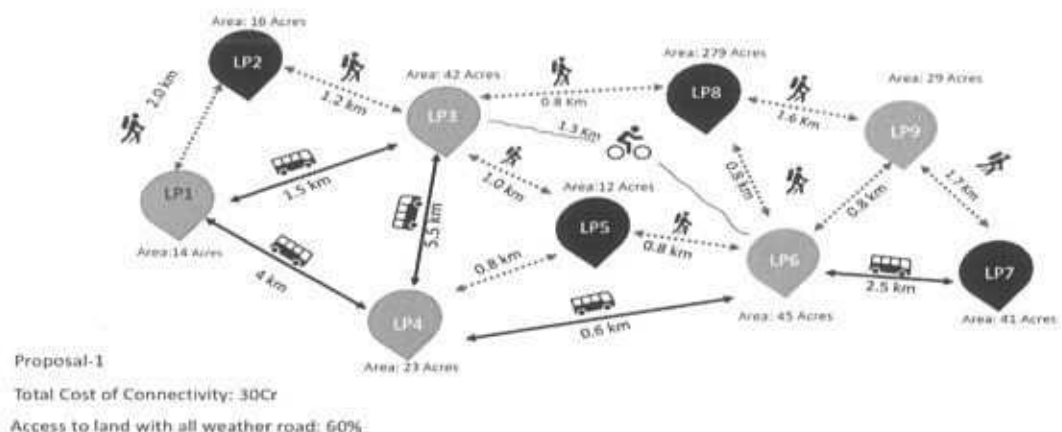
Area: 16 Acres
LP2
2.0 km
1.2 km
Area: 42 Acres
LP3
0.8 Km
Area: 279 Acres
LP8
1.6 Km
Area: 29 Acres
LP9
1.3 km
LP1
1.5 km
1.0 km
Area:12 Acres
0.8 km
0.8 km
1.7 Km
5.5 km
LP5
0.8 km
Area:14 Acres
4 km
0.8 km
LP6
2.5 km
LP7
LP4
0.6 km
Area: 45 Acres
Area: 41 Acres
Area: 23 Acres
Proposal-1
Total Cost of Connectivity: 30Cr
Access to land with all weather road: 60%